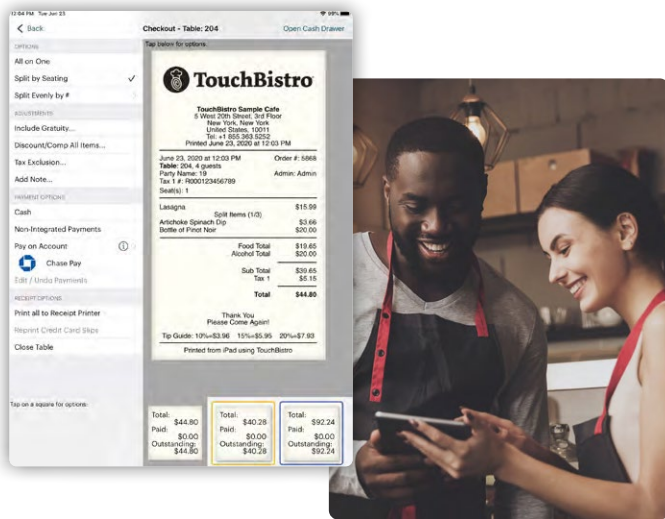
12:04 PM Tue Jun 23
99%

Back
Checkout - Table: 204
Open Cash Drawer

OPTIONS
All on One
Split by Seating ✓
Split Evenly by #

ADJUSTMENTS
Include Gratuity...
Discount/Comp All Items...
Tax Exclusion...
Add Note...

PAYMENT OPTIONS
Cash
Non-Integrated Payments
Pay on Account
Chase Pay
Edit / Undo Payments

RECEIPT OPTIONS
Print all to Receipt Printer
Reprint Credit Card Slips
Close Table

Tap on a square for options.

Tap below for options.

TouchBistro

TouchBistro Sample Cafe
5 West 20th Street, 3rd Floor
New York, New York
United States, 10011
Tel: +1 855.363.5252
Printed June 23, 2020 at 12:03 PM

June 23, 2020 at 12:03 PM Order #: 5868
Table: 204, 4 guests
Party Name: 19 Admin: Admin
Tax 1 #: R000123456789
Seat(s): 1

Lasagna $15.99
Split Items (1/3)
Artichoke Spinach Dip $3.66
Bottle of Pinot Noir $20.00

Food Total $19.65
Alcohol Total $20.00

Sub Total $39.65
Tax 1 $5.15

Total $44.80

Thank You
Please Come Again!

Tip Guide: 10%=$3.96 15%=$5.95 20%=$7.93

Printed from iPad using TouchBistro

Total: $44.80
Paid: $0.00
Outstanding: $44.80

Total: $40.28
Paid: $0.00
Outstanding: $40.28

Total: $92.24
Paid: $0.00
Outstanding: $92.24